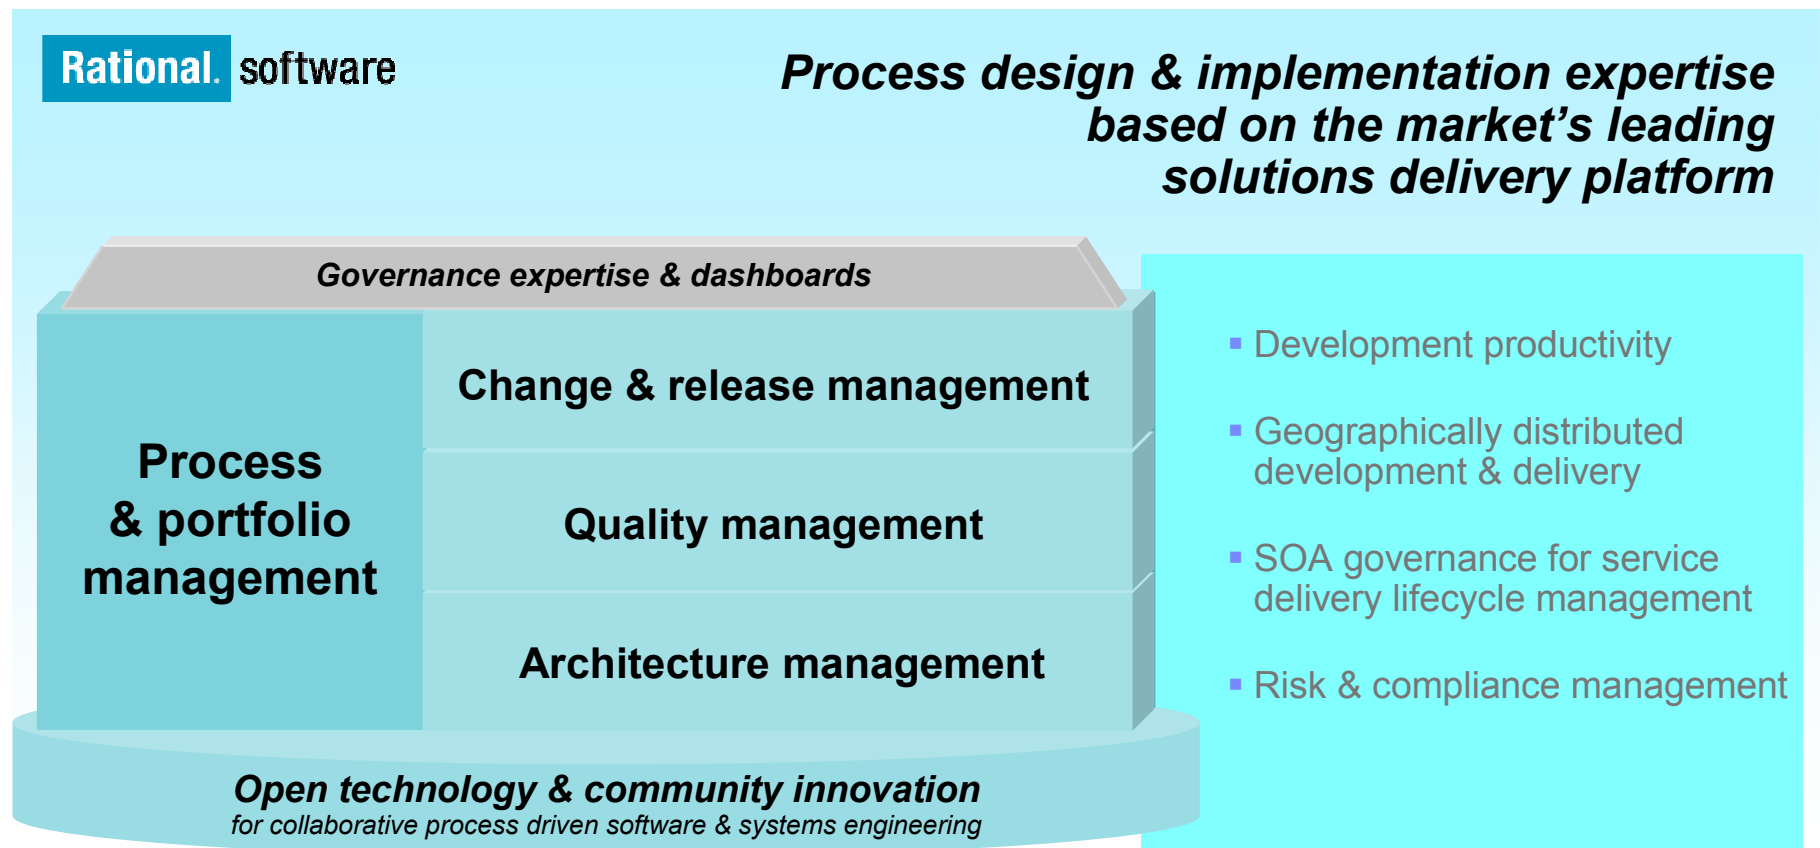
Rational. software

Process design & implementation expertise based on the market's leading solutions delivery platform

Governance expertise & dashboards

Process & portfolio management

Change & release management

Quality management

Architecture management

Open technology & community innovation
for collaborative process driven software & systems engineering

- Development productivity
- Geographically distributed development & delivery
- SOA governance for service delivery lifecycle management
- Risk & compliance management